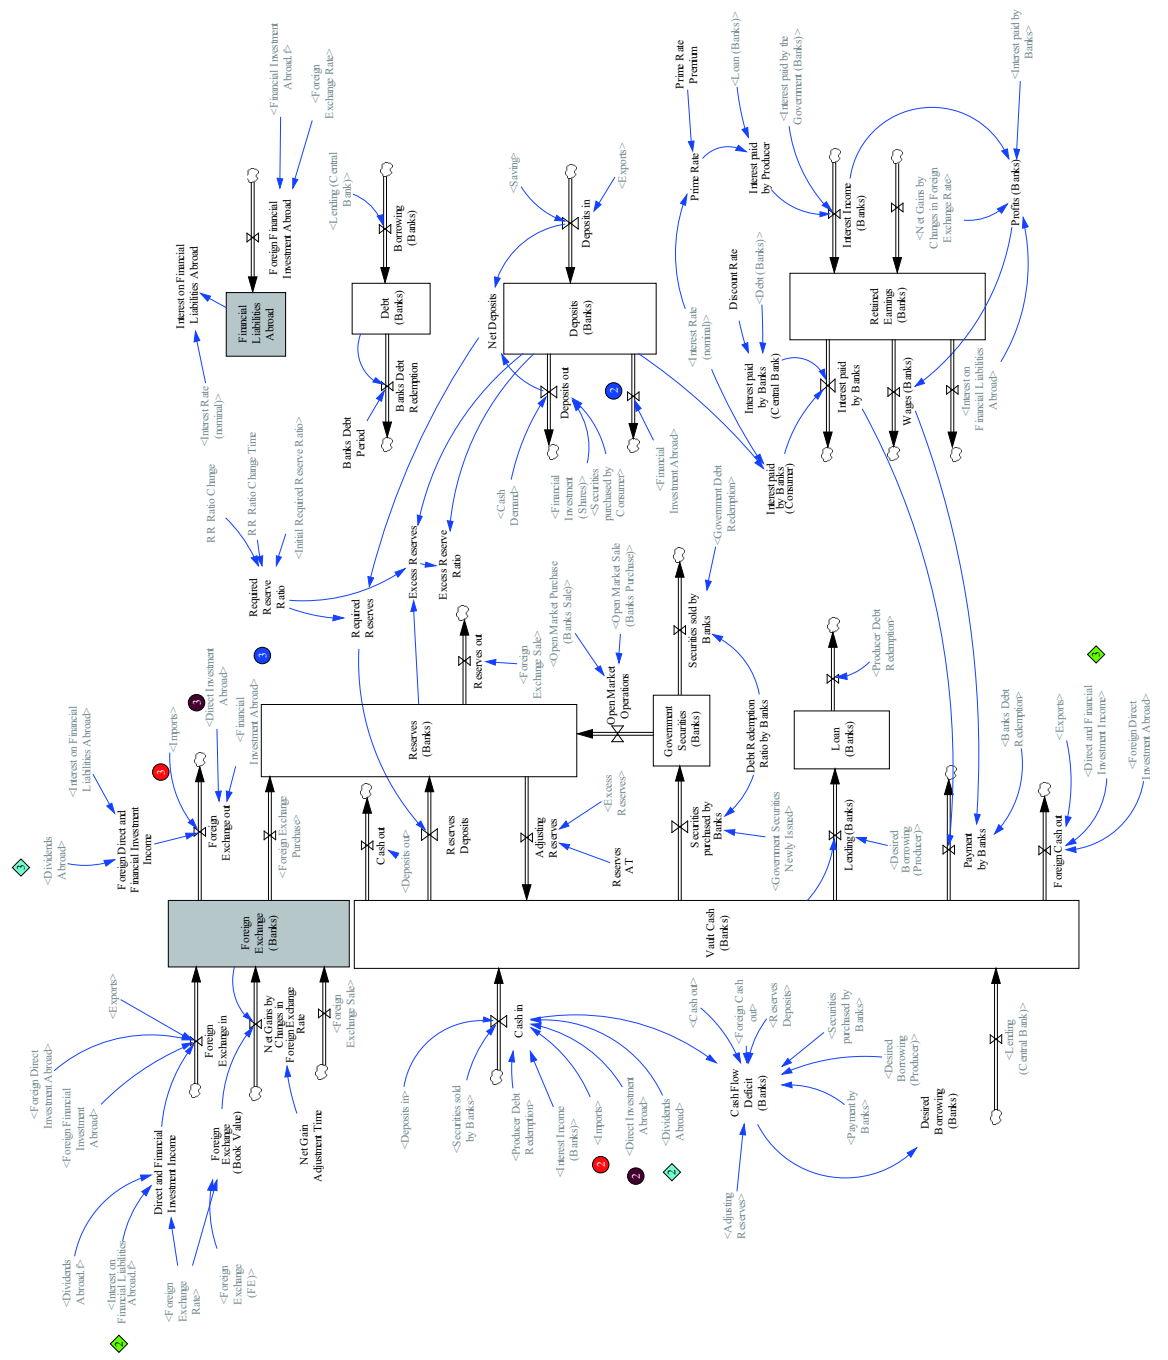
<Financial Investment Abroad, f>
<Foreign Exchange Rate>
Foreign Financial Investment Abroad
Interest on Financial Liabilities Abroad
Financial Liabilities Abroad
<Interest Rate (nominal)>
<Lending (Central Bank)>
Borrowing (Banks)
Debt (Banks)
Banks Debt Redemption
Banks Debt Period
<Saving>
<Exports>
Deposits in
Deposits (Banks)
Net Deposits
Deposits out
2
<Financial Investment Abroad>
<Cash Demand>
<Financial Investment (Shares)>
<Securities purchased by Consumer>
Prime Rate Premium
Prime Rate
<Loan (Banks)>
Interest paid by Producer
<Interest paid by the Government (Banks)>
Interest Income (Banks)
<Net Gains by Changes in Foreign Exchange Rate>
<Interest paid by Banks>
Profits (Banks)
Retained Earnings (Banks)
Discount Rate
<Debt (Banks)>
Interest paid by Banks (Central Bank)
Interest paid by Banks
Wages (Banks)
<Interest on Financial Liabilities Abroad>
<Interest Rate (nominal)>
Interest paid by Banks (Consumer)
<Government Debt Redemption>
RR Ratio Change
RR Ratio Change Time
<Initial Required Reserve Ratio>
Required Reserve Ratio
Required Reserves
Excess Reserves
Excess Reserve Ratio
3
Reserves out
<Foreign Exchange Sale>
<Open Market Purchase (Banks Sale)>
<Open Market Sale (Banks Purchase)>
Open Market Operations
Securities sold by Banks
Government Securities (Banks)
Debt Redemption Ratio by Banks
<Producer Debt Redemption>
Loan (Banks)
3
<Interest on Financial Liabilities Abroad>
3
<Direct Investment Abroad>
3
<Imports>
<Financial Investment Abroad>
Foreign Direct and Financial Investment Income
Foreign Exchange out
Reserves (Banks)
<Foreign Exchange Purchase>
Cash out
<Deposits out>
Reserves Deposits
Adjusting Reserves
<Excess Reserves>
Reserves AT
Securities purchased by Banks
<Government Securities Newly Issued>
Lending (Banks)
<Desired Borrowing (Producer)>
Payment by Banks
<Banks Debt Redemption>
<Exports>
<Direct and Financial Investment Income>
<Foreign Direct Investment Abroad>
Foreign Cash out
3
3
<Dividends Abroad>
Foreign Exchange (Banks)
Vault Cash (Banks)
<Exports>
<Foreign Direct Investment Abroad>
<Foreign Financial Investment Abroad>
Foreign Exchange in
Net Gains by Changes in Foreign Exchange Rate
<Foreign Exchange Sale>
Foreign Exchange (Book Value)
Net Gain Adjustment Time
Direct and Financial Investment Income
<Dividends Abroad, f>
<Interest on Financial Liabilities Abroad, f>
<Foreign Exchange Rate>
<Foreign Exchange (FE)>
3
<Deposits in>
<Securities sold by Banks>
<Producer Debt Redemption>
<Interest Income (Banks)>
<Imports>
<Direct Investment Abroad>
<Dividends Abroad>
2
2
2
Cash in
<Cash out>
<Foreign Cash out>
<Reserves Deposits>
<Securities purchased by Banks>
<Desired Borrowing (Producer)>
<Payment by Banks>
Cash Flow Deficit (Banks)
Desired Borrowing (Banks)
<Adjusting Reserves>
<Lending (Central Bank)>